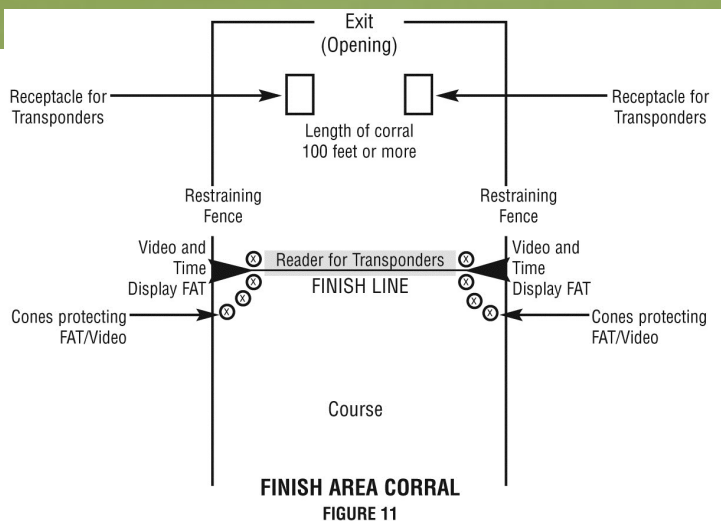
Exit
(Opening)

Receptacle for Transponders

Receptacle for Transponders

Length of corral
100 feet or more

Restraining Fence

Restraining Fence

Video and Time Display FAT

Reader for Transponders

FINISH LINE

Video and Time Display FAT

Cones protecting FAT/Video

Cones protecting FAT/Video

Course

FINISH AREA CORRAL
FIGURE 11